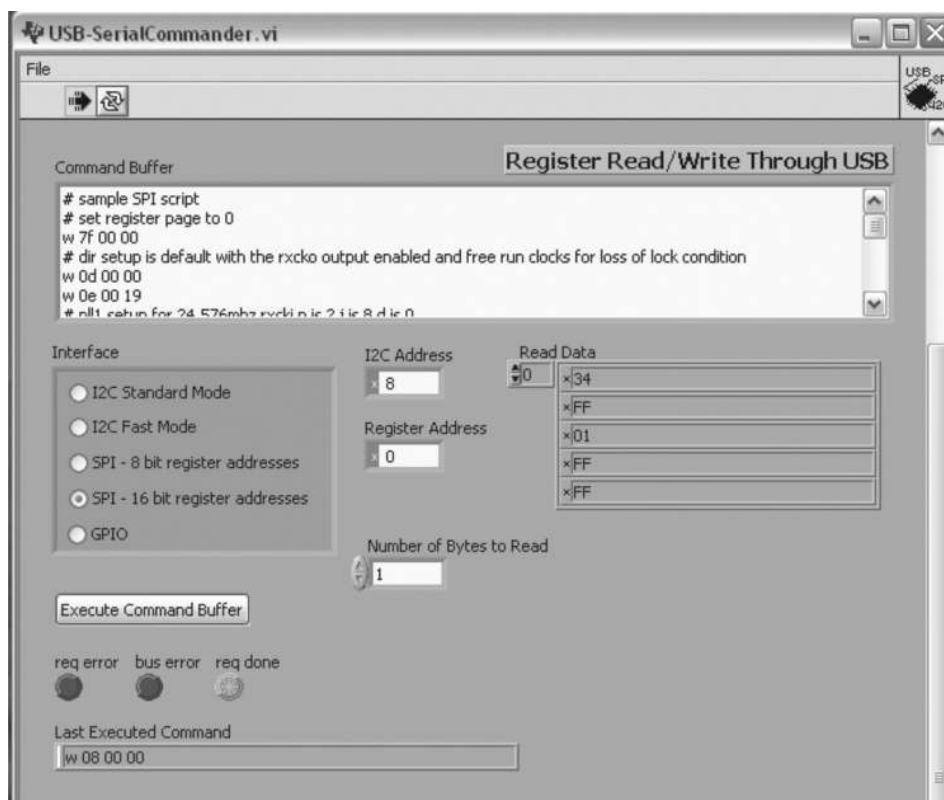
USB-SerialCommander.vi

File

Command Buffer

Register Read/Write Through USB

# sample SPI script
# set register page to 0
w 7f 00 00
# dir setup is default with the rxcko output enabled and free run clocks for loss of lock condition
w 0d 00 00
w 0e 00 19
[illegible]

Interface

I2C Standard Mode

I2C Fast Mode

SPI - 8 bit register addresses

SPI - 16 bit register addresses

GPIO

I2C Address

x 8

Register Address

x 0

Read Data

0

x 34

x FF

x 01

x FF

x FF

Number of Bytes to Read

1

Execute Command Buffer

req error bus error req done

Last Executed Command

w 08 00 00